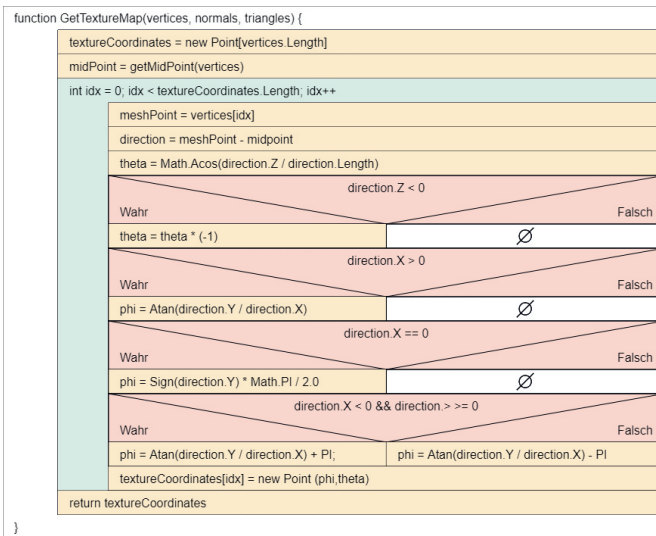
function GetTextureMap(vertices, normals, triangles) {

textureCoordinates = new Point[vertices.Length]

midPoint = getMidPoint(vertices)

int idx = 0; idx < textureCoordinates.Length; idx++

meshPoint = vertices[idx]

direction = meshPoint - midpoint

theta = Math.Acos(direction.Z / direction.Length)

direction.Z < 0

Wahr

Falsch

theta = theta * (-1)

$\varnothing$

direction.X > 0

Wahr

Falsch

phi = Atan(direction.Y / direction.X)

$\varnothing$

direction.X == 0

Wahr

Falsch

phi = Sign(direction.Y) * Math.PI / 2.0

$\varnothing$

direction.X < 0 && direction.> >= 0

Wahr

Falsch

phi = Atan(direction.Y / direction.X) + PI;

phi = Atan(direction.Y / direction.X) - PI

textureCoordinates[idx] = new Point (phi,theta)

return textureCoordinates

}